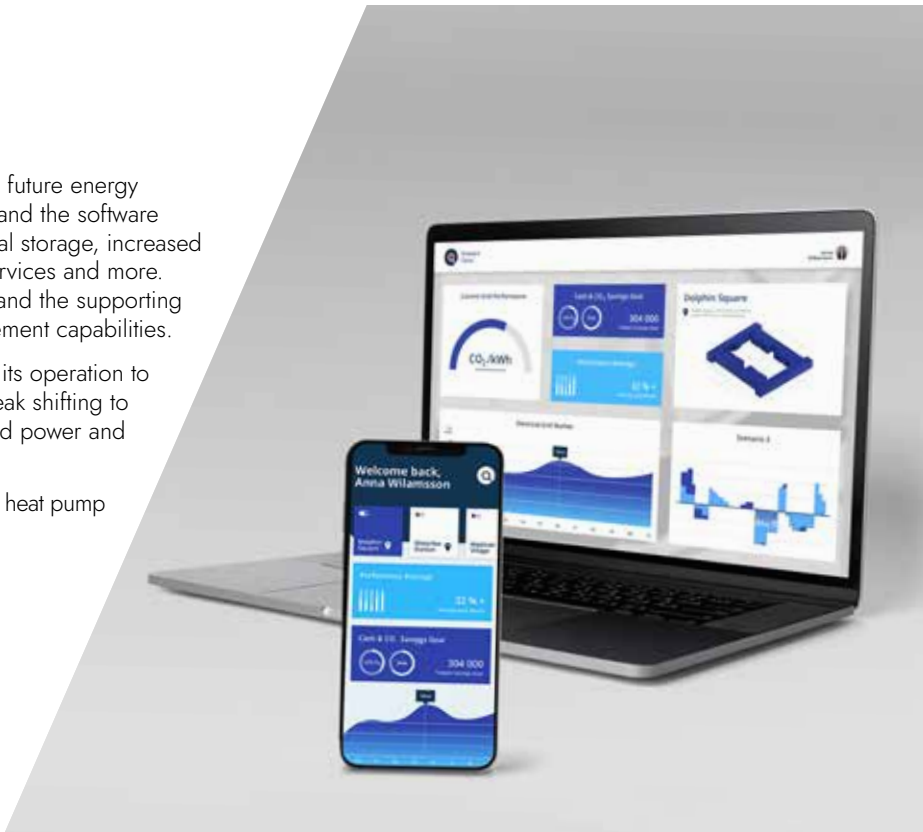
future energy and the software al storage, increased rvices and more. and the supporting ement capabilities.

its operation to eak shifting to d power and

heat pump

Current Grid Performance

$CO_2$/kWh

Cost & $CO_2$ Savings Goal

304 000

Dolphin Square

Electrical Grid Rushes

Scenario 3

Welcome back, Anna Wilamsson

Performance Average

32 %

Cost & $CO_2$ Savings Goal

304 000